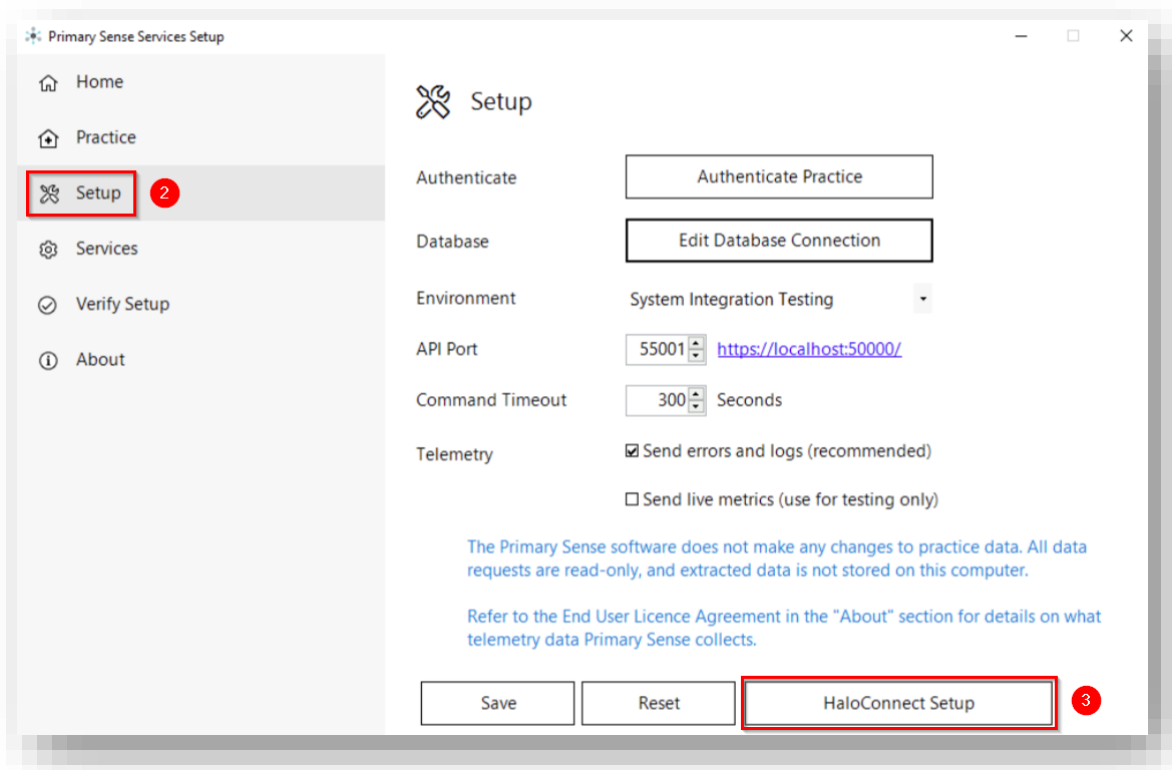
Primary Sense Services Setup

Home

Practice

Setup

2

Services

Verify Setup

About

Setup

Authenticate

Authenticate Practice

Database

Edit Database Connection

Environment

System Integration Testing

API Port

55001

https://localhost:50000/

Command Timeout

300

Seconds

Telemetry

☑ Send errors and logs (recommended)

☐ Send live metrics (use for testing only)

The Primary Sense software does not make any changes to practice data. All data requests are read-only, and extracted data is not stored on this computer.

Refer to the End User Licence Agreement in the "About" section for details on what telemetry data Primary Sense collects.

Save

Reset

HaloConnect Setup

3